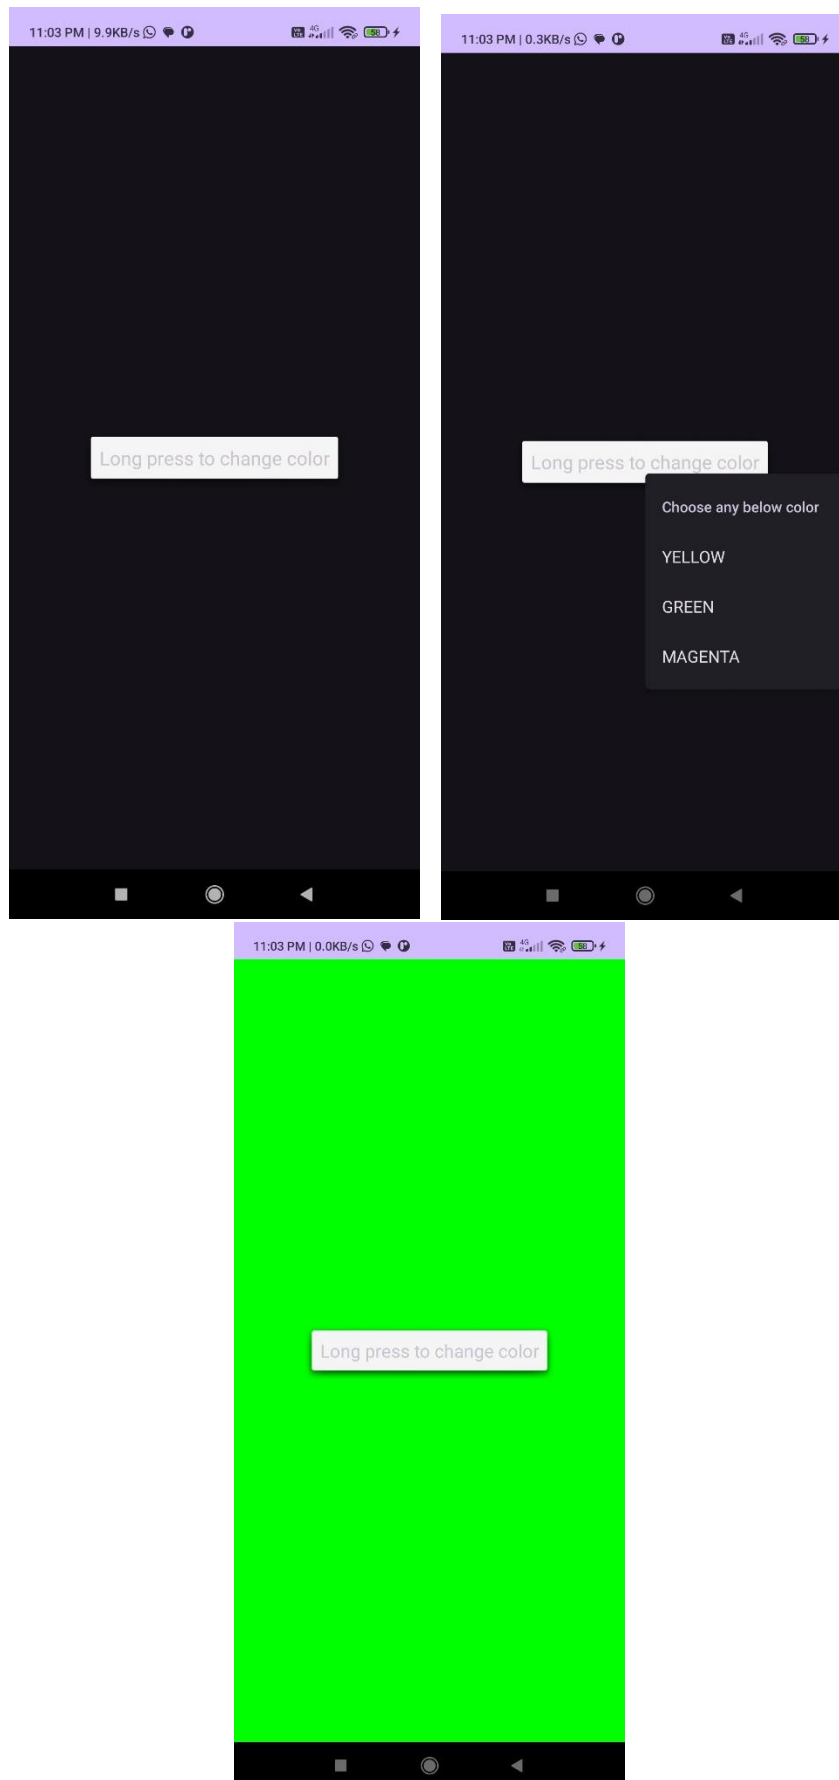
11:03 PM | 9.9KB/s

4G 58

Long press to change color

11:03 PM | 0.3KB/s

4G 58

Long press to change color

Choose any below color

YELLOW

GREEN

MAGENTA

11:03 PM | 0.0KB/s

4G 58

Long press to change color